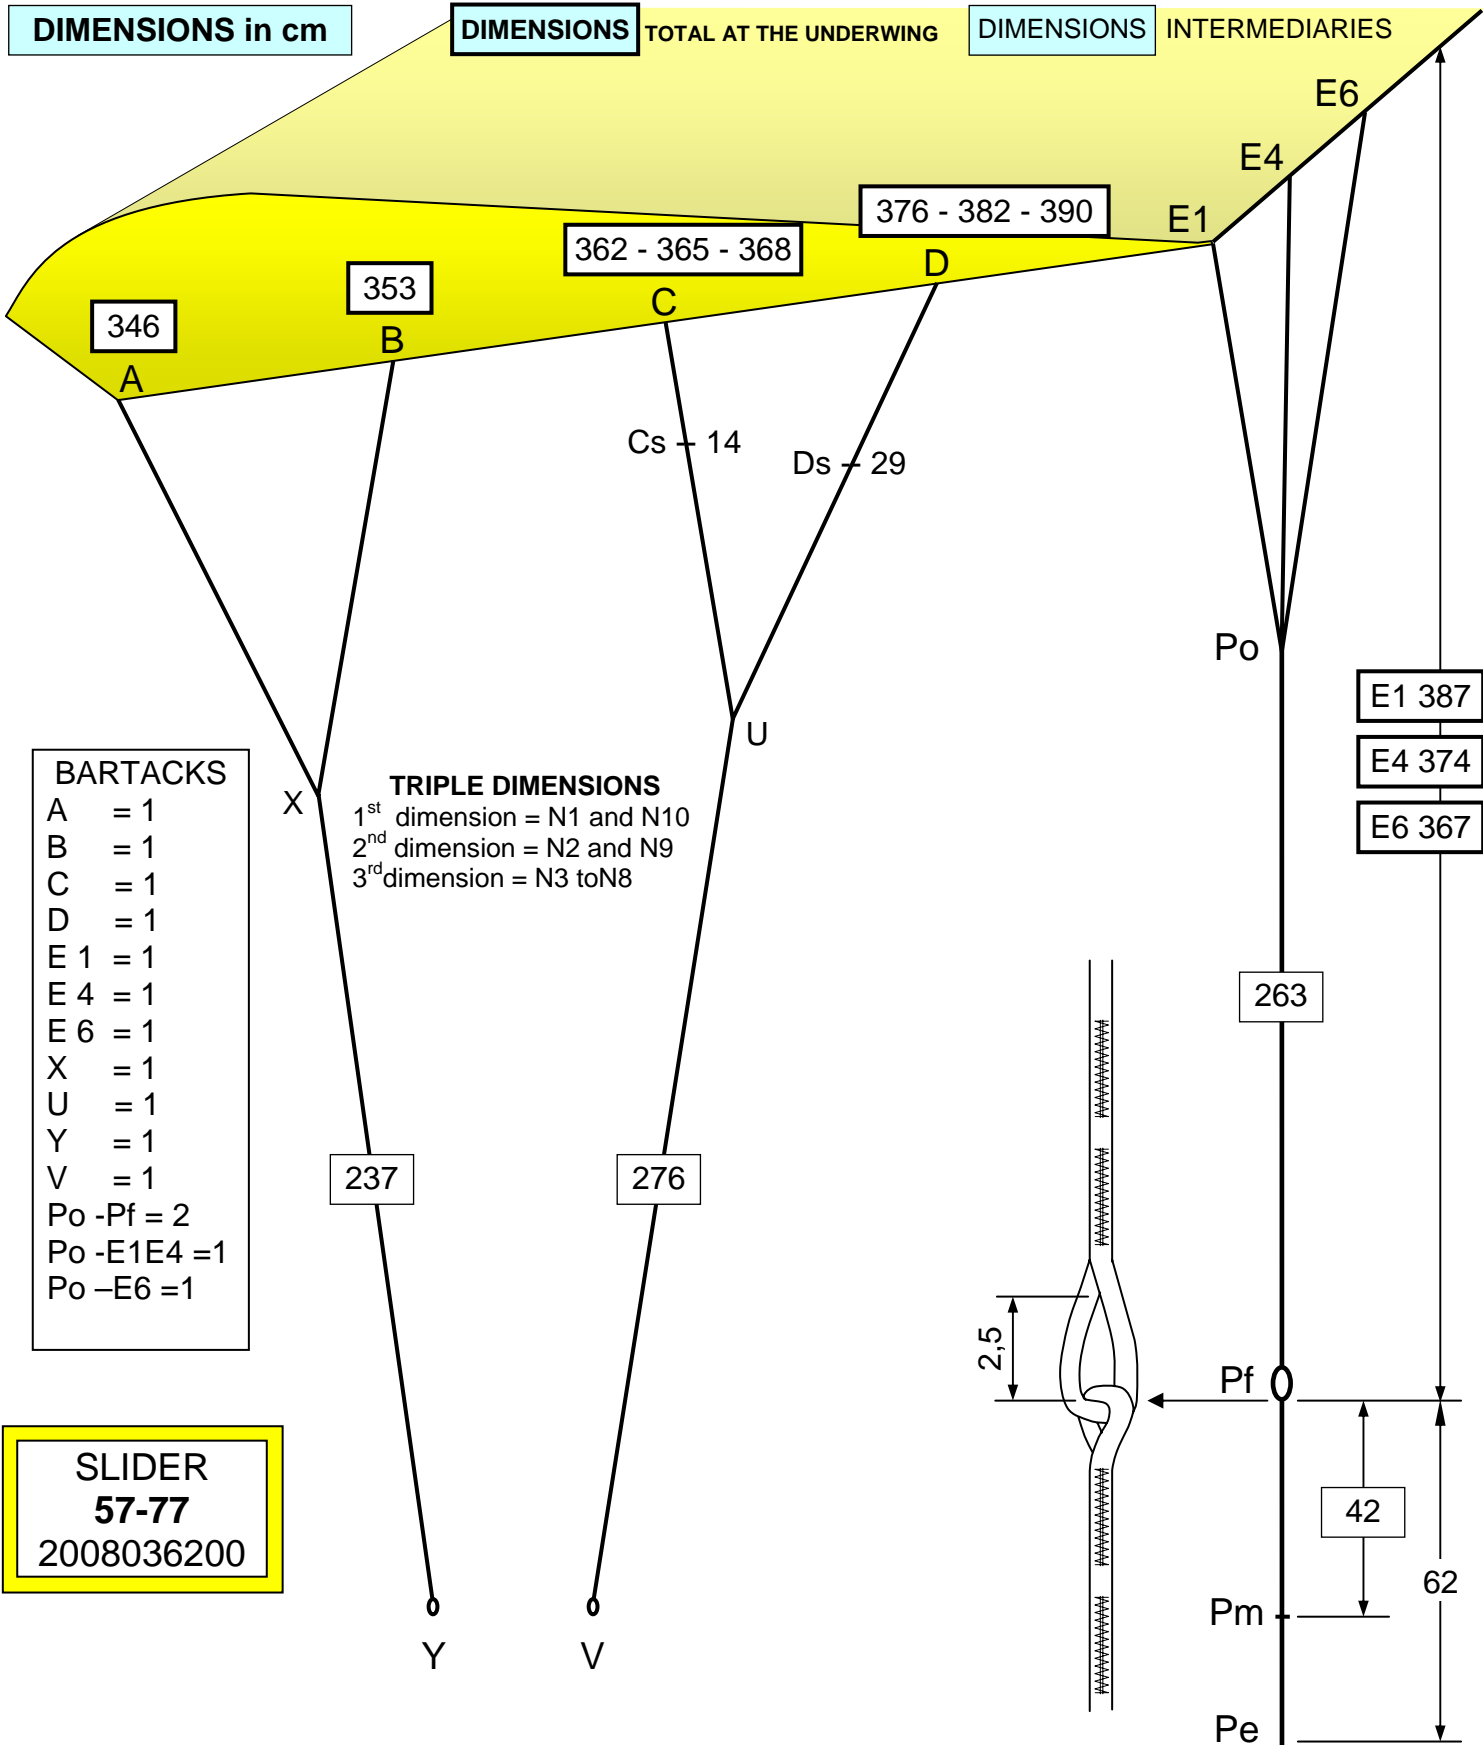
DIMENSIONS in cm

DIMENSIONS TOTAL AT THE UNDERWING

DIMENSIONS INTERMEDIARIES

E6
E4
E1
376 - 382 - 390
D
362 - 365 - 368
C
353
B
346
A

Cs - 14
Ds - 29

Po
U
X

E1 387
E4 374
E6 367

BARTACKS
A = 1
B = 1
C = 1
D = 1
E 1 = 1
E 4 = 1
E 6 = 1
X = 1
U = 1
Y = 1
V = 1
Po -Pf = 2
Po -E1E4 =1
Po –E6 =1

TRIPLE DIMENSIONS
1$^{st}$ dimension = N1 and N10
2$^{nd}$ dimension = N2 and N9
3$^{rd}$dimension = N3 toN8

263

2,5

Pf

42

62

Pm

Pe

237
276

SLIDER
57-77
2008036200

Y
V